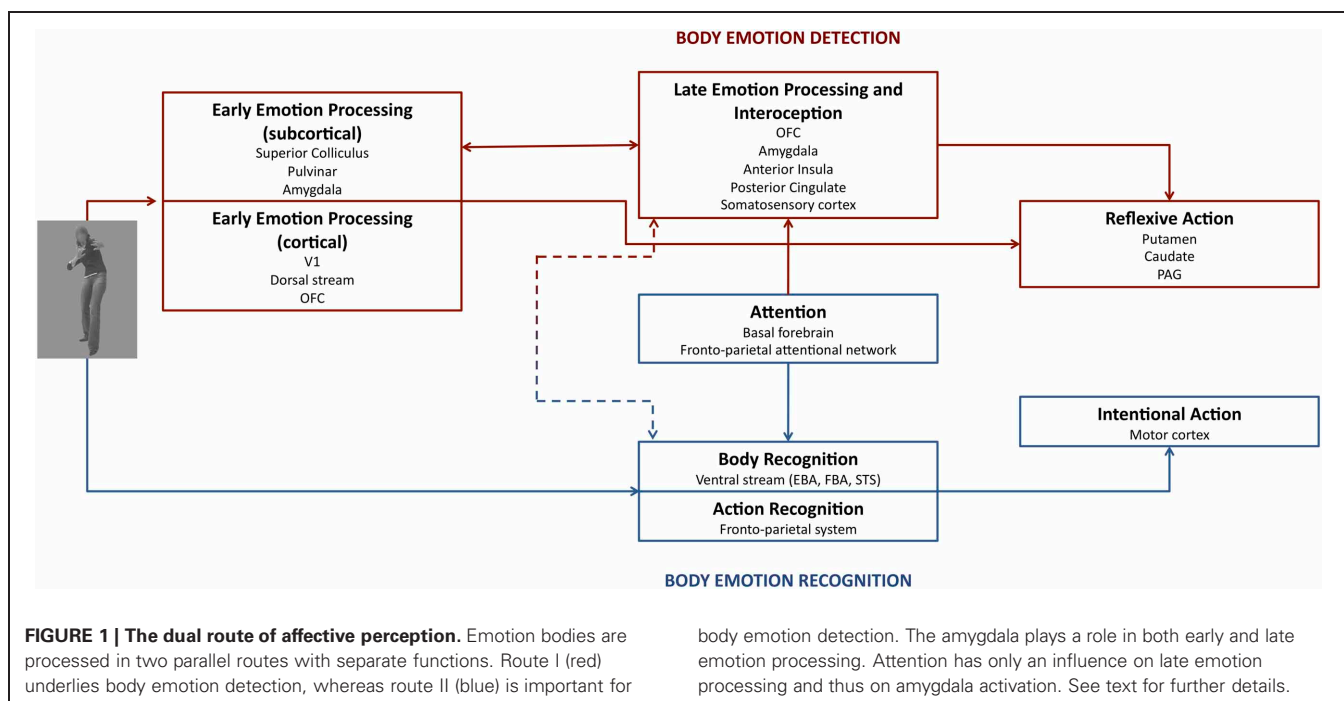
BODY EMOTION DETECTION

Early Emotion Processing (subcortical)
Superior Colliculus
Pulvinar
Amygdala

Early Emotion Processing (cortical)
V1
Dorsal stream
OFC

Late Emotion Processing and Interoception
OFC
Amygdala
Anterior Insula
Posterior Cingulate
Somatosensory cortex

Reflexive Action
Putamen
Caudate
PAG

Attention
Basal forebrain
Fronto-parietal attentional network

Intentional Action
Motor cortex

Body Recognition
Ventral stream (EBA, FBA, STS)

Action Recognition
Fronto-parietal system

BODY EMOTION RECOGNITION

**FIGURE 1 | The dual route of affective perception.** Emotion bodies are processed in two parallel routes with separate functions. Route I (red) underlies body emotion detection, whereas route II (blue) is important for body emotion detection. The amygdala plays a role in both early and late emotion processing. Attention has only an influence on late emotion processing and thus on amygdala activation. See text for further details.